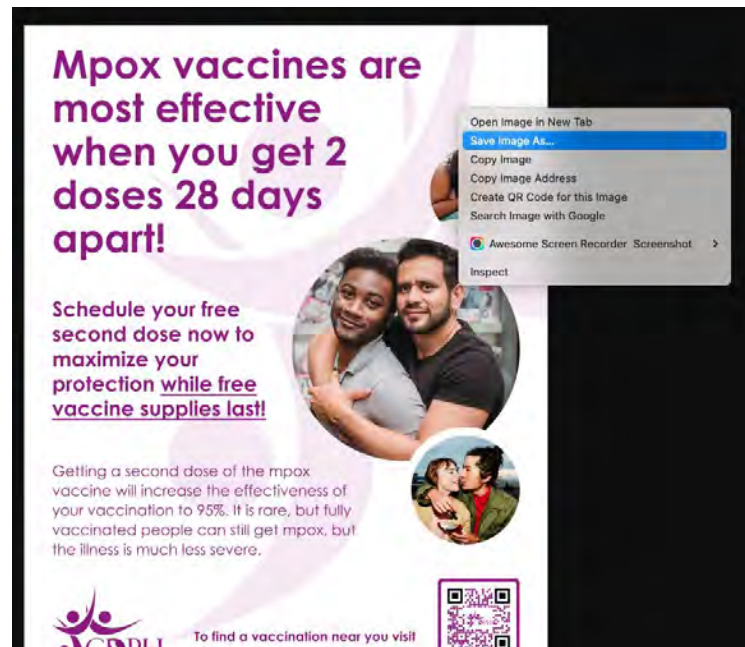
Mpox vaccines are most effective when you get 2 doses 28 days apart!

Open Image in New Tab
Save Image As...
Copy Image
Copy Image Address
Create QR Code for this Image
Search Image with Google
Awesome Screen Recorder Screenshot
Inspect

Schedule your free second dose now to maximize your protection while free vaccine supplies last!

Getting a second dose of the mpox vaccine will increase the effectiveness of your vaccination to 95%. It is rare, but fully vaccinated people can still get mpox, but the illness is much less severe.

CDPH

To find a vaccination near you visit